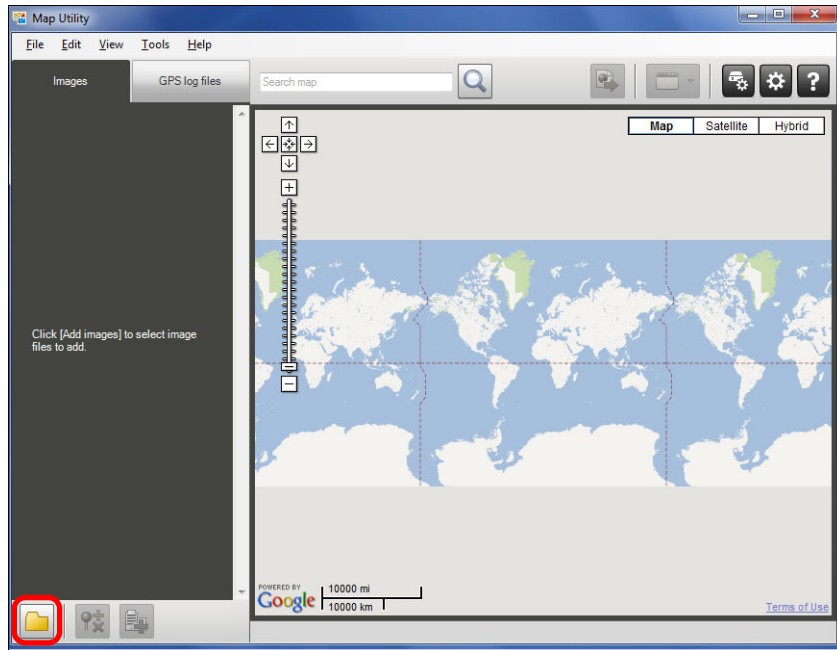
Map Utility

File Edit View Tools Help

Images

GPS log files

Search map

Map

Satellite

Hybrid

Click [Add images] to select image files to add.

POWERED BY Google

10000 mi

10000 km

Terms of Use